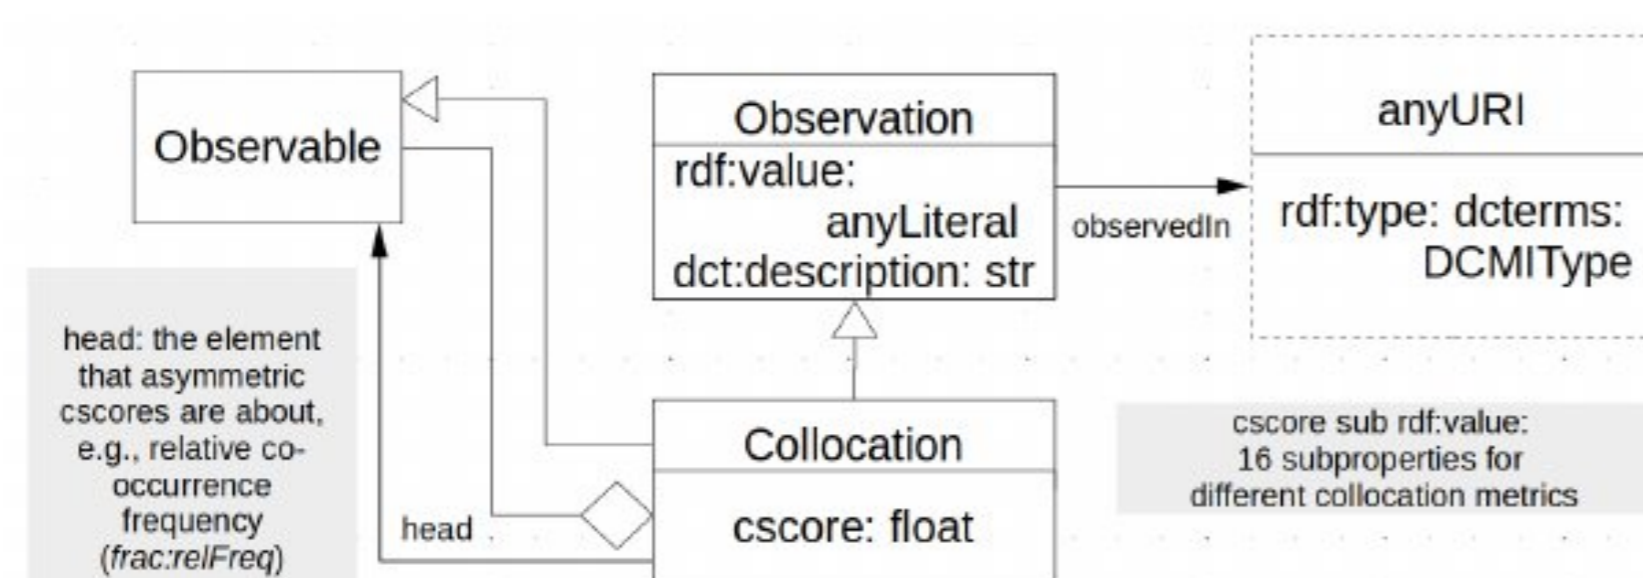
Observable

Observation
rdf:value: anyLiteral
dct:description: str

anyURI
rdf:type: dcterms: DCMIType

observedIn

head: the element that asymmetric cscores are about, e.g., relative co-occurrence frequency (frac:relFreq)

head

Collocation
cscore: float

cscore sub rdf:value: 16 subproperties for different collocation metrics